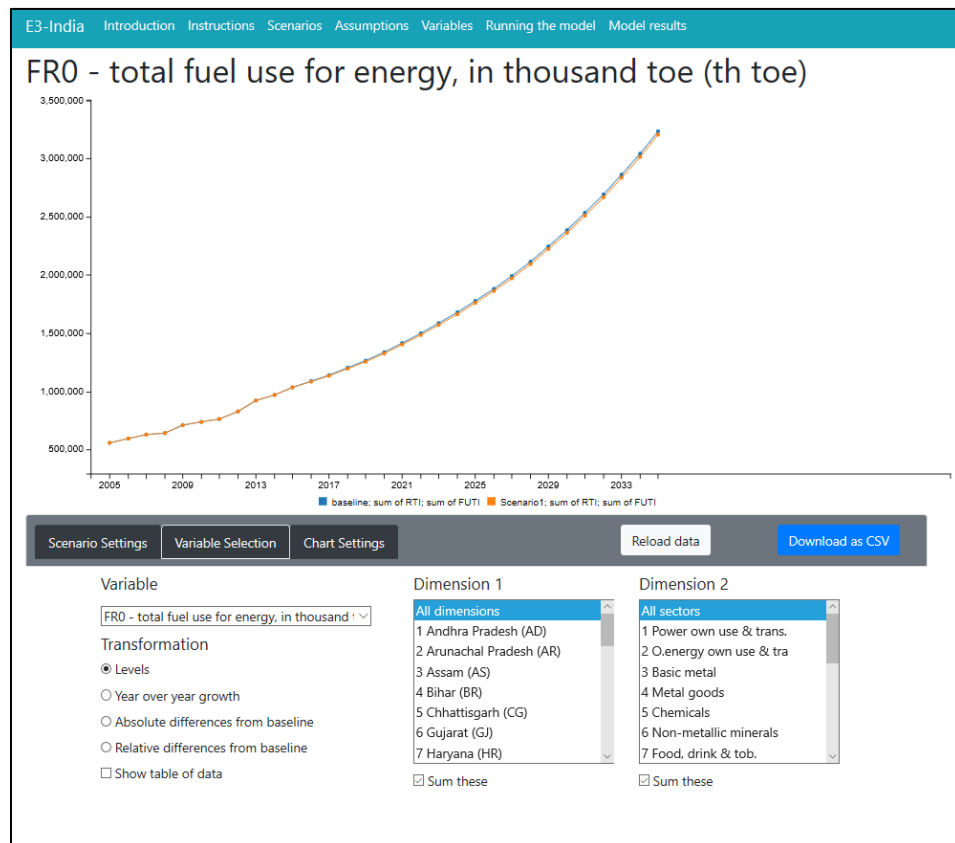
E3-India Introduction Instructions Scenarios Assumptions Variables Running the model Model results

FR0 - total fuel use for energy, in thousand toe (th toe)

3,500,000
3,000,000
2,500,000
2,000,000
1,500,000
1,000,000
500,000

2005 2009 2013 2017 2021 2025 2029 2033

baseline; sum of RTI; sum of FUTI Scenario1; sum of RTI; sum of FUTI

Scenario Settings Variable Selection Chart Settings Reload data Download as CSV

Variable
FR0 - total fuel use for energy, in thousand t
Transformation
Levels
Year over year growth
Absolute differences from baseline
Relative differences from baseline
Show table of data

Dimension 1
All dimensions
1 Andhra Pradesh (AD)
2 Arunachal Pradesh (AR)
3 Assam (AS)
4 Bihar (BR)
5 Chhattisgarh (CG)
6 Gujarat (GJ)
7 Haryana (HR)
Sum these

Dimension 2
All sectors
1 Power own use & trans.
2 O.energy own use & tra
3 Basic metal
4 Metal goods
5 Chemicals
6 Non-metallic minerals
7 Food, drink & tob.
Sum these